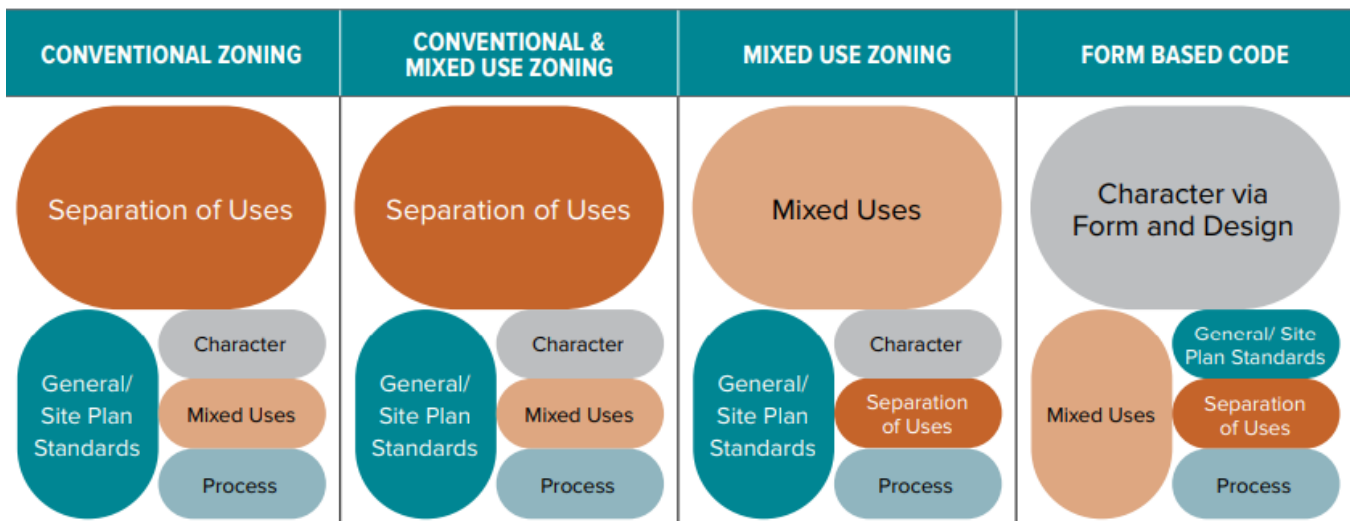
CONVENTIONAL ZONING

Separation of Uses

General/ Site Plan Standards

Character

Mixed Uses

Process

CONVENTIONAL & MIXED USE ZONING

Separation of Uses

General/ Site Plan Standards

Character

Mixed Uses

Process

MIXED USE ZONING

Mixed Uses

General/ Site Plan Standards

Character

Separation of Uses

Process

FORM BASED CODE

Character via Form and Design

Mixed Uses

General/ Site Plan Standards

Separation of Uses

Process